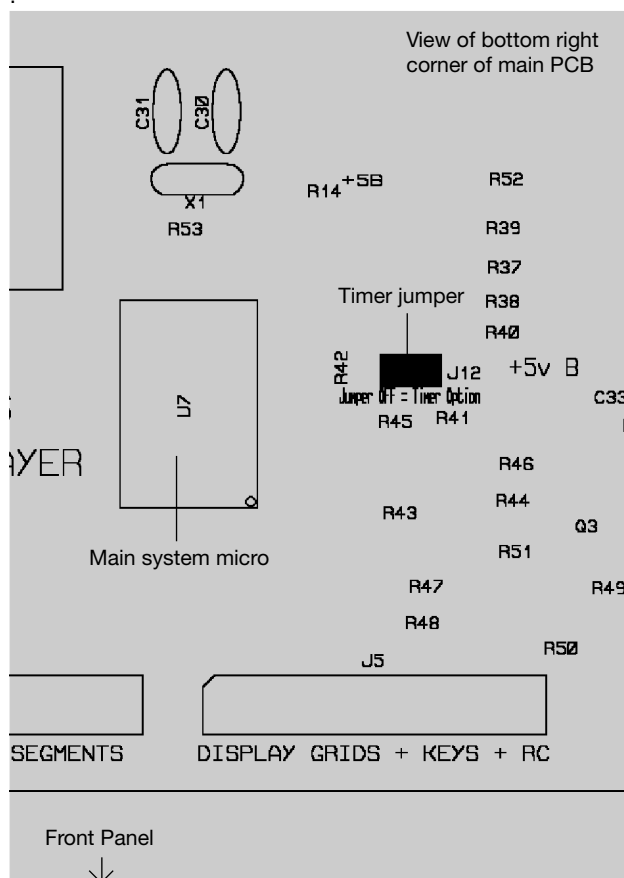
View of bottom right corner of main PCB

C31 C30

X1

R53

R14 +5B

R52

R39

R37

Timer jumper

R38

R40

R42

J12

+5v B

Jumper OFF = Timer Option

C33

U7

R45 R41

S

AYER

R46

R44

R43

Q3

Main system micro

R51

R47

R49

R48

R50

J5

SEGMENTS

DISPLAY GRIDS + KEYS + RC

Front Panel